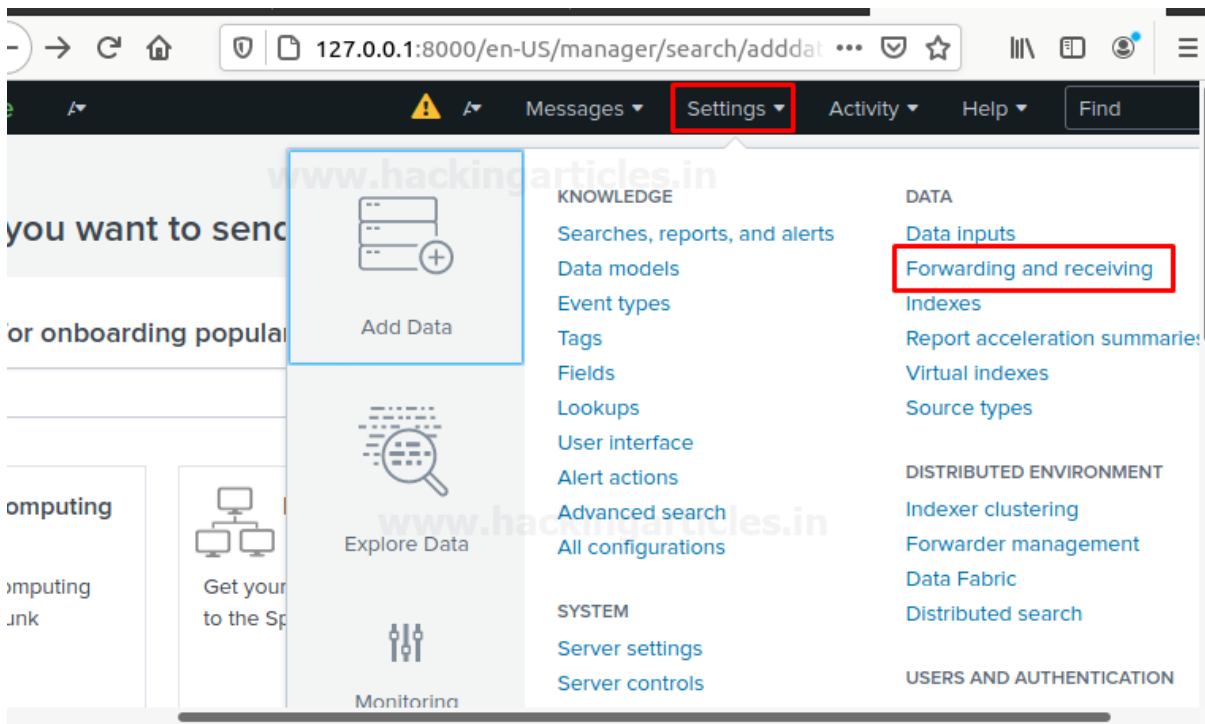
127.0.0.1:8000/en-US/manager/search/adddat •••

Messages ▾ Settings ▾ Activity ▾ Help ▾ Find

www.hackingarticles.in

you want to senc

or onboarding popula

omputing

omputing
ınk

Get your
to the Sp

Add Data

Explore Data

Monitoring

KNOWLEDGE
Searches, reports, and alerts
Data models
Event types
Tags
Fields
Lookups
User interface
Alert actions
Advanced search
All configurations

SYSTEM
Server settings
Server controls

DATA
Data inputs
Forwarding and receiving
Indexes
Report acceleration summaries
Virtual indexes
Source types

DISTRIBUTED ENVIRONMENT
Indexer clustering
Forwarder management
Data Fabric
Distributed search

USERS AND AUTHENTICATION

www.hackingarticles.in